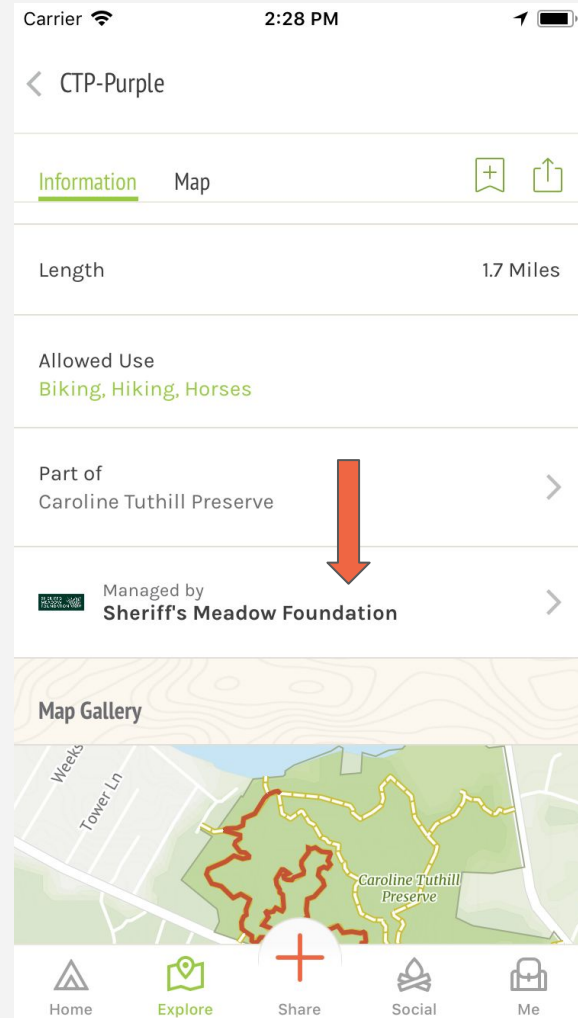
Carrier 2:28 PM

CTP-Purple

Information Map

Length 1.7 Miles

Allowed Use
Biking, Hiking, Horses

Part of
Caroline Tuthill Preserve

Managed by
Sheriff's Meadow Foundation

Map Gallery

Weeks
Tower Ln
Caroline Tuthill Preserve

Home Explore Share Social Me